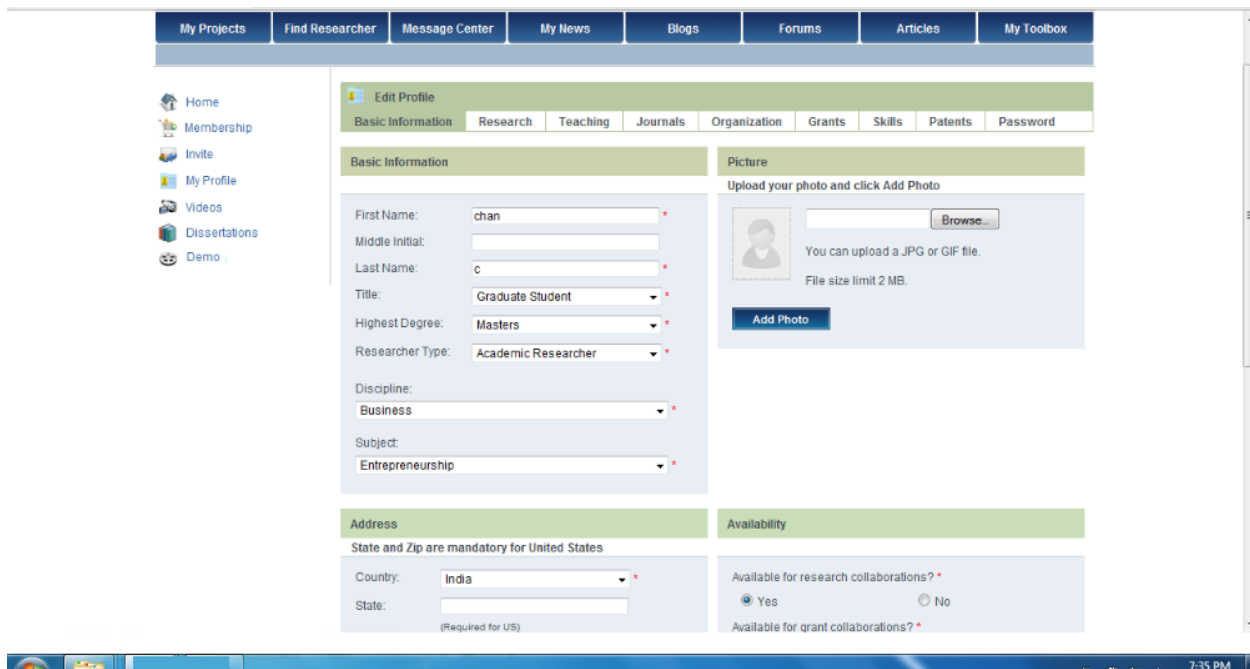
My Projects | Find Researcher | Message Center | My News | Blogs | Forums | Articles | My Toolbox

Home
Membership
Invite
My Profile
Videos
Dissertations
Demo

Edit Profile
Basic Information | Research | Teaching | Journals | Organization | Grants | Skills | Patents | Password

Basic Information

First Name: chan *
Middle Initial:
Last Name: c *
Title: Graduate Student *
Highest Degree: Masters *
Researcher Type: Academic Researcher *
Discipline:
Business *
Subject:
Entrepreneurship *

Picture
Upload your photo and click Add Photo
Browse..
You can upload a JPG or GIF file.
File size limit 2 MB.
Add Photo

Address
State and Zip are mandatory for United States
Country: India *
State:
(Required for US)

Availability
Available for research collaborations? *
Yes
No
Available for grant collaborations? *

7:35 PM